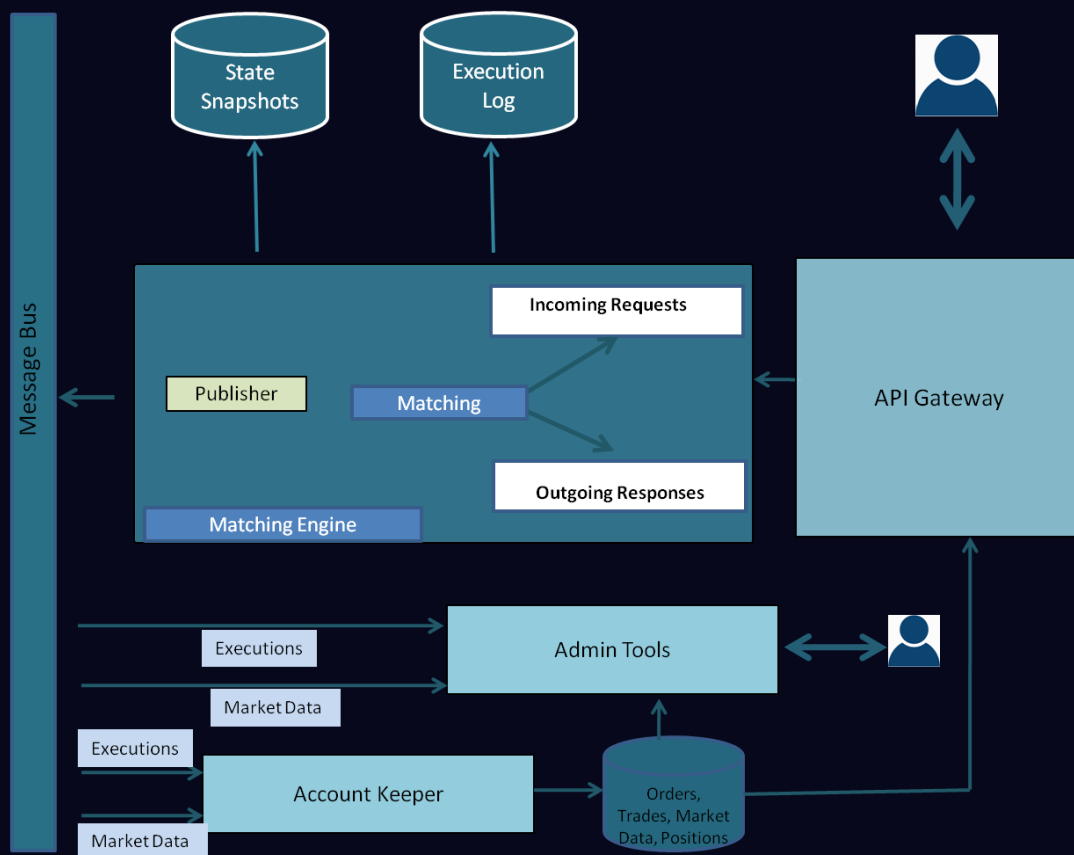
Message Bus

State Snapshots

Execution Log

Incoming Requests

Publisher

Matching

API Gateway

Outgoing Responses

Matching Engine

Executions

Admin Tools

Market Data

Executions

Account Keeper

Orders, Trades, Market Data, Positions

Market Data